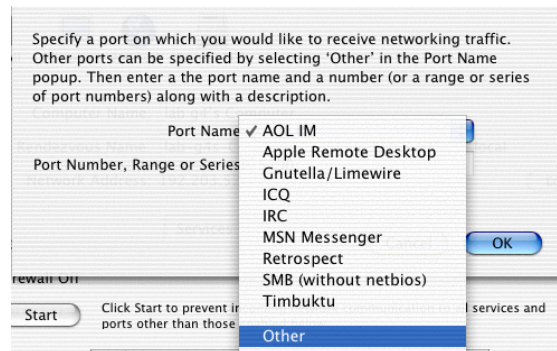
Specify a port on which you would like to receive networking traffic. Other ports can be specified by selecting 'Other' in the Port Name popup. Then enter a the port name and a number (or a range or series of port numbers) along with a description.

Port Name ✓ AOL IM
Apple Remote Desktop
Gnutella/Limewire
ICQ
IRC
MSN Messenger
Retrospect
SMB (without netbios)
Timbuktu
Other

Port Number, Range or Series

OK

rewall Off

Start

Click Start to prevent i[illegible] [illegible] services and ports other than those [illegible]